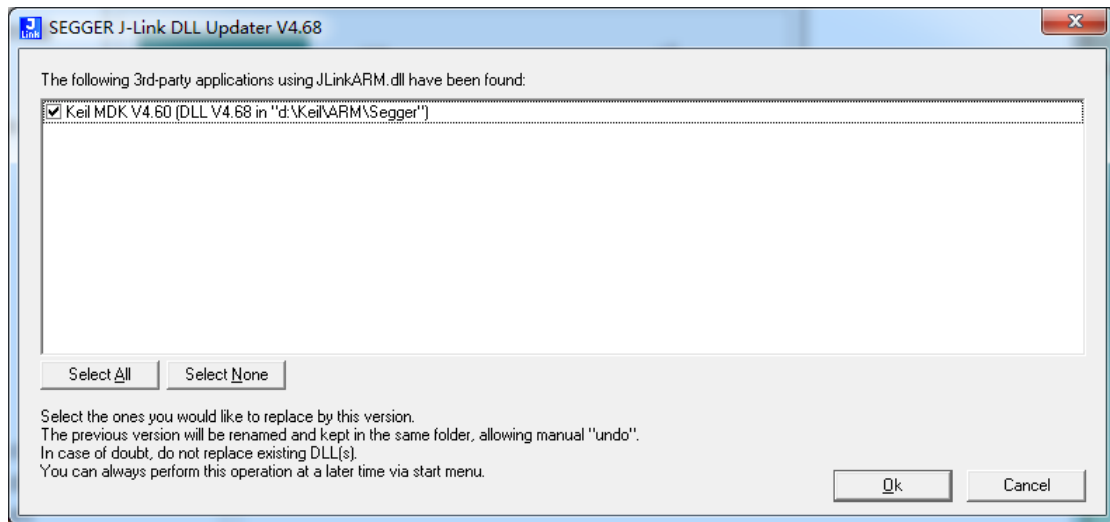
SEGGER J-Link DLL Updater V4.68

The following 3rd-party applications using JLinkARM.dll have been found:

Keil MDK V4.60 (DLL V4.68 in "d:\Keil\ARM\Segger")

Select All

Select None

Select the ones you would like to replace by this version.
The previous version will be renamed and kept in the same folder, allowing manual "undo".
In case of doubt, do not replace existing DLL(s).
You can always perform this operation at a later time via start menu.

Ok

Cancel